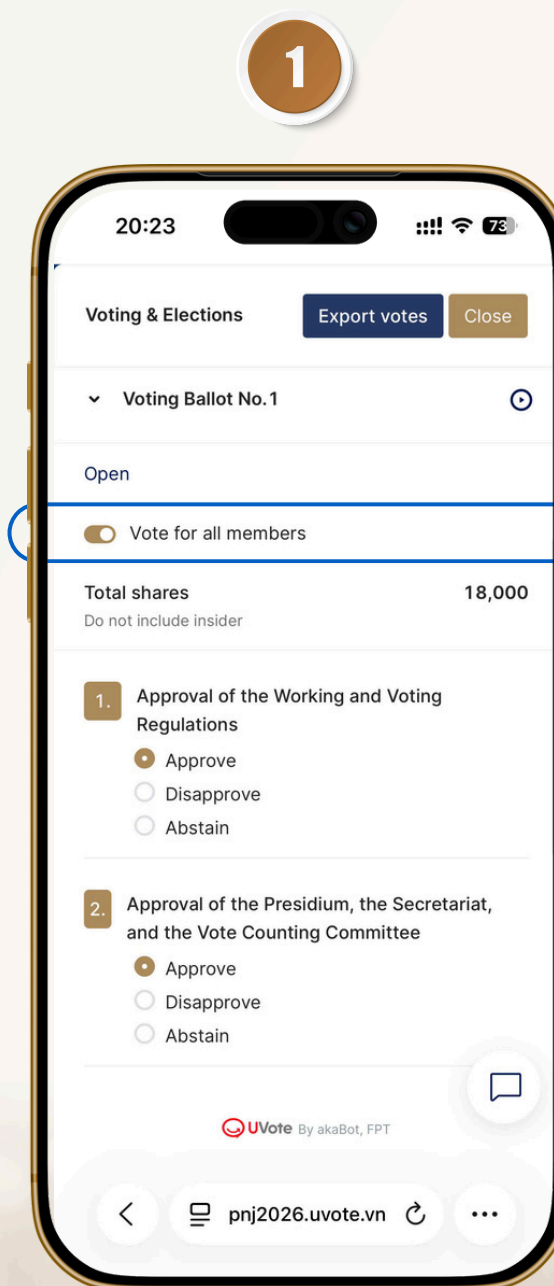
1

20:23

73

Voting & Elections

Export votes

Close

Voting Ballot No. 1

Open

Vote for all members

Total shares

18,000

Do not include insider

1. Approval of the Working and Voting Regulations

Approve

Disapprove

Abstain

2. Approval of the Presidium, the Secretariat, and the Vote Counting Committee

Approve

Disapprove

Abstain

UVote By akaBot, FPT

pnj2026.uvote.vn

...